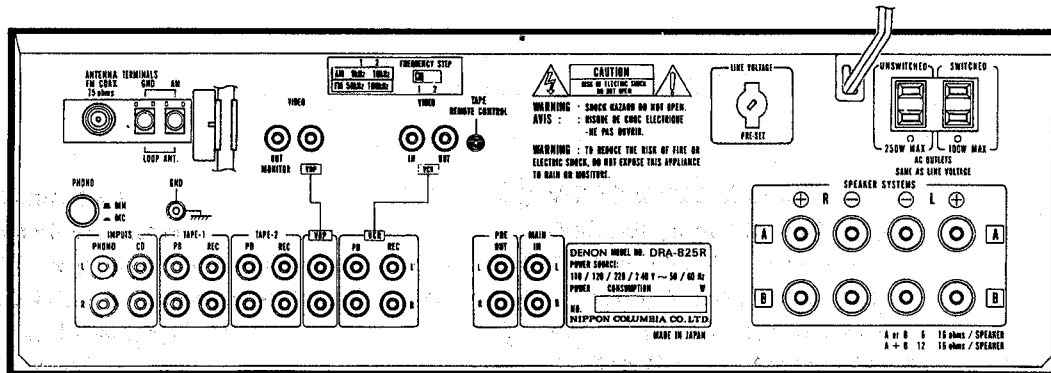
ANTENNA TERMINALS
FM COAX
75 ohms
GND
AM
LOOP ANT.

| | 1 | 2 |
|---|---|---|
| AM | 9kHz | 10kHz |
| FM | 50kHz | 100kHz |

FREQUENCY STEP
1 2

VIDEO
OUT
MONITOR
VDP

VIDEO
IN OUT
VCR

TAPE
REMOTE CONTROL

CAUTION
RISK OF ELECTRIC SHOCK
DO NOT OPEN

WARNING : SHOCK HAZARD DO NOT OPEN.
AVIS : RISQUE DE CHOC ELECTRIQUE -NE PAS OUVRIR.

WARNING : TO REDUCE THE RISK OF FIRE OR ELECTRIC SHOCK, DO NOT EXPOSE THIS APPLIANCE TO RAIN OR MOISTURE.

LINE VOLTAGE
PRE-SET

UNSWITCHED
SWITCHED
250W MAX
100W MAX
AC OUTLETS
SAME AS LINE VOLTAGE

PHONO
MM
MC
GND

INPUTS
PHONO CD
TAPE-1
PB REC
TAPE-2
PB REC
VDP
VCR
PB REC
L
R
L
R

PRE OUT
MAIN IN
L
R

DENON MODEL NO. DRA-825R
POWER SOURCE:
110 / 120 / 220 / 240 V ~ 50 / 60 Hz
POWER CONSUMPTION W
NO.
NIPPON COLUMBIA CO. LTD.
MADE IN JAPAN

SPEAKER SYSTEMS
⊕ R ⊖ ⊖ L ⊕
A A
B B
A or B 6 16 ohms / SPEAKER
A + B 12 16 ohms / SPEAKER